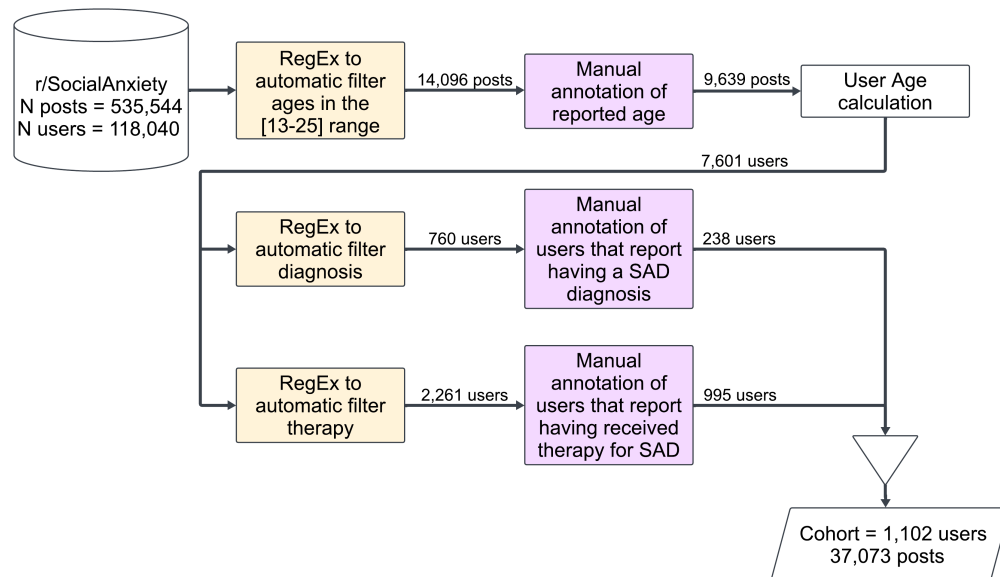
r/SocialAnxiety
N posts = 535,544
N users = 118,040

RegEx to automatic filter ages in the [13-25] range

14,096 posts

Manual annotation of reported age

9,639 posts

User Age calculation

7,601 users

RegEx to automatic filter diagnosis

760 users

Manual annotation of users that report having a SAD diagnosis

238 users

RegEx to automatic filter therapy

2,261 users

Manual annotation of users that report having received therapy for SAD

995 users

Cohort = 1,102 users
37,073 posts